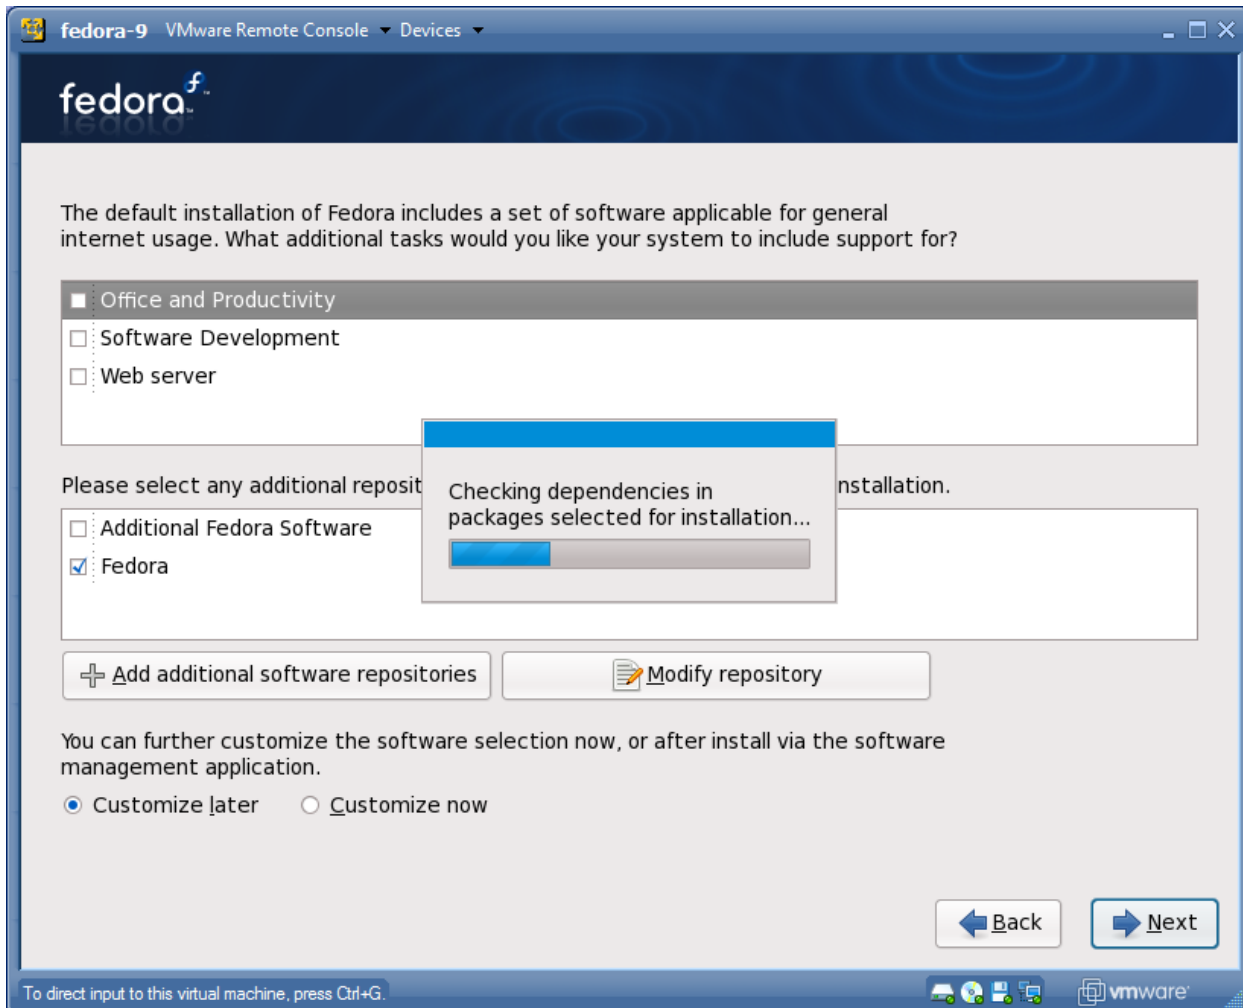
fedora-9 VMware Remote Console Devices

fedora

The default installation of Fedora includes a set of software applicable for general internet usage. What additional tasks would you like your system to include support for?

Office and Productivity
Software Development
Web server

Please select any additional reposit

Checking dependencies in packages selected for installation...

nstallation.

Additional Fedora Software
Fedora

Add additional software repositories
Modify repository

You can further customize the software selection now, or after install via the software management application.

Customize later
Customize now

Back
Next

To direct input to this virtual machine, press Ctrl+G.

vmware